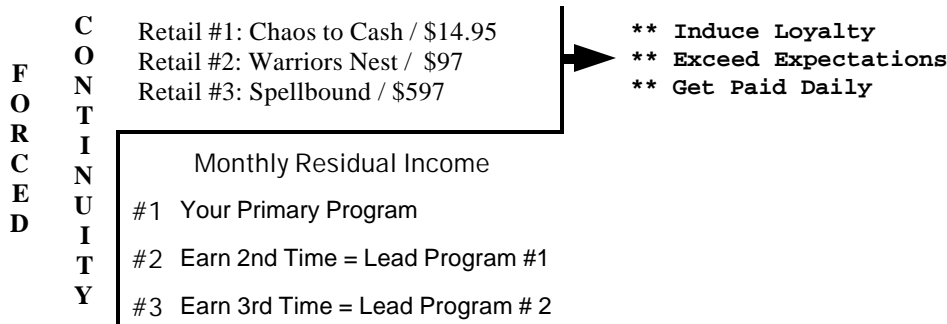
F
O
R
C
E
D

C
O
N
T
I
N
U
I
T
Y

Retail #1: Chaos to Cash / \$14.95
Retail #2: Warriors Nest / \$97
Retail #3: Spellbound / \$597

** Induce Loyalty
** Exceed Expectations
** Get Paid Daily

Monthly Residual Income

#1 Your Primary Program

#2 Earn 2nd Time = Lead Program #1

#3 Earn 3rd Time = Lead Program # 2